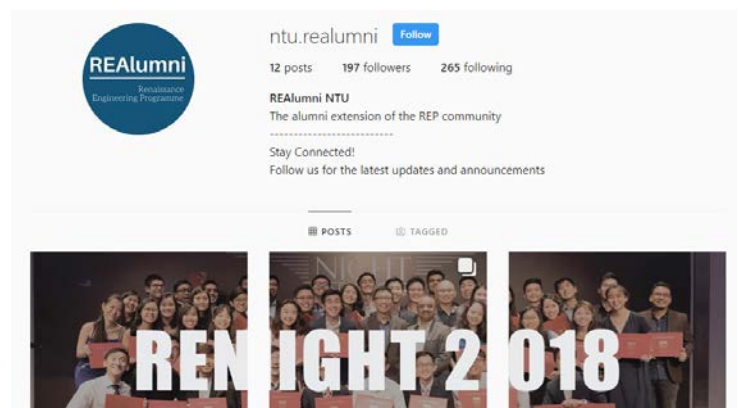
REAlumni
Renaissance Engineering Programme

ntu.realumni Follow

12 posts 197 followers 265 following

REAlumni NTU
The alumni extension of the REP community
--------------------------
Stay Connected!
Follow us for the latest updates and announcements

POSTS TAGGED

REN IGHT 2 018